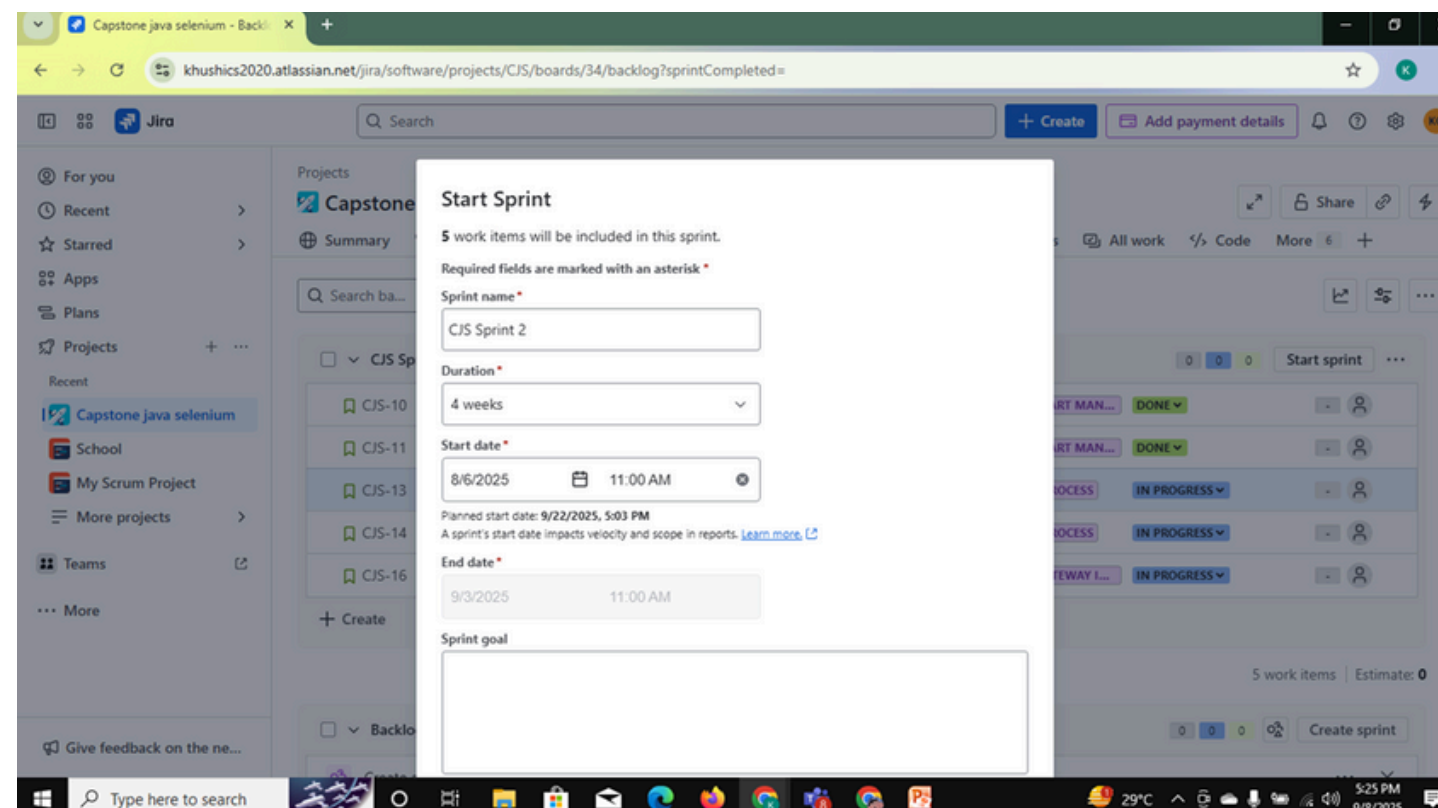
Capstone java selenium - Backl ×
+
khushics2020.atlassian.net/jira/software/projects/CJS/boards/34/backlog?sprintCompleted=
K

Jira
Search
+ Create
Add payment details

For you
Recent
Starred
Apps
Plans
Projects
Recent
Capstone java selenium
School
My Scrum Project
More projects
Teams
··· More
Give feedback on the ne...

Projects
Capstone
Summary
Search ba...
CJS Sp
CJS-10
CJS-11
CJS-13
CJS-14
CJS-16
+ Create
Backlo

Share
All work
Code
More 6 +
0 0 0 Start sprint ···
RT MAN... DONE
RT MAN... DONE
ROCESS IN PROGRESS
ROCESS IN PROGRESS
TEWAY I... IN PROGRESS
5 work items | Estimate: 0
0 0 0 Create sprint

Start Sprint
5 work items will be included in this sprint.
Required fields are marked with an asterisk *
Sprint name*
CJS Sprint 2
Duration*
4 weeks
Start date*
8/6/2025 11:00 AM
Planned start date: 9/22/2025, 5:03 PM
A sprint's start date impacts velocity and scope in reports. Learn more.
End date*
9/3/2025 11:00 AM
Sprint goal

Type here to search
29°C
5:25 PM
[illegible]